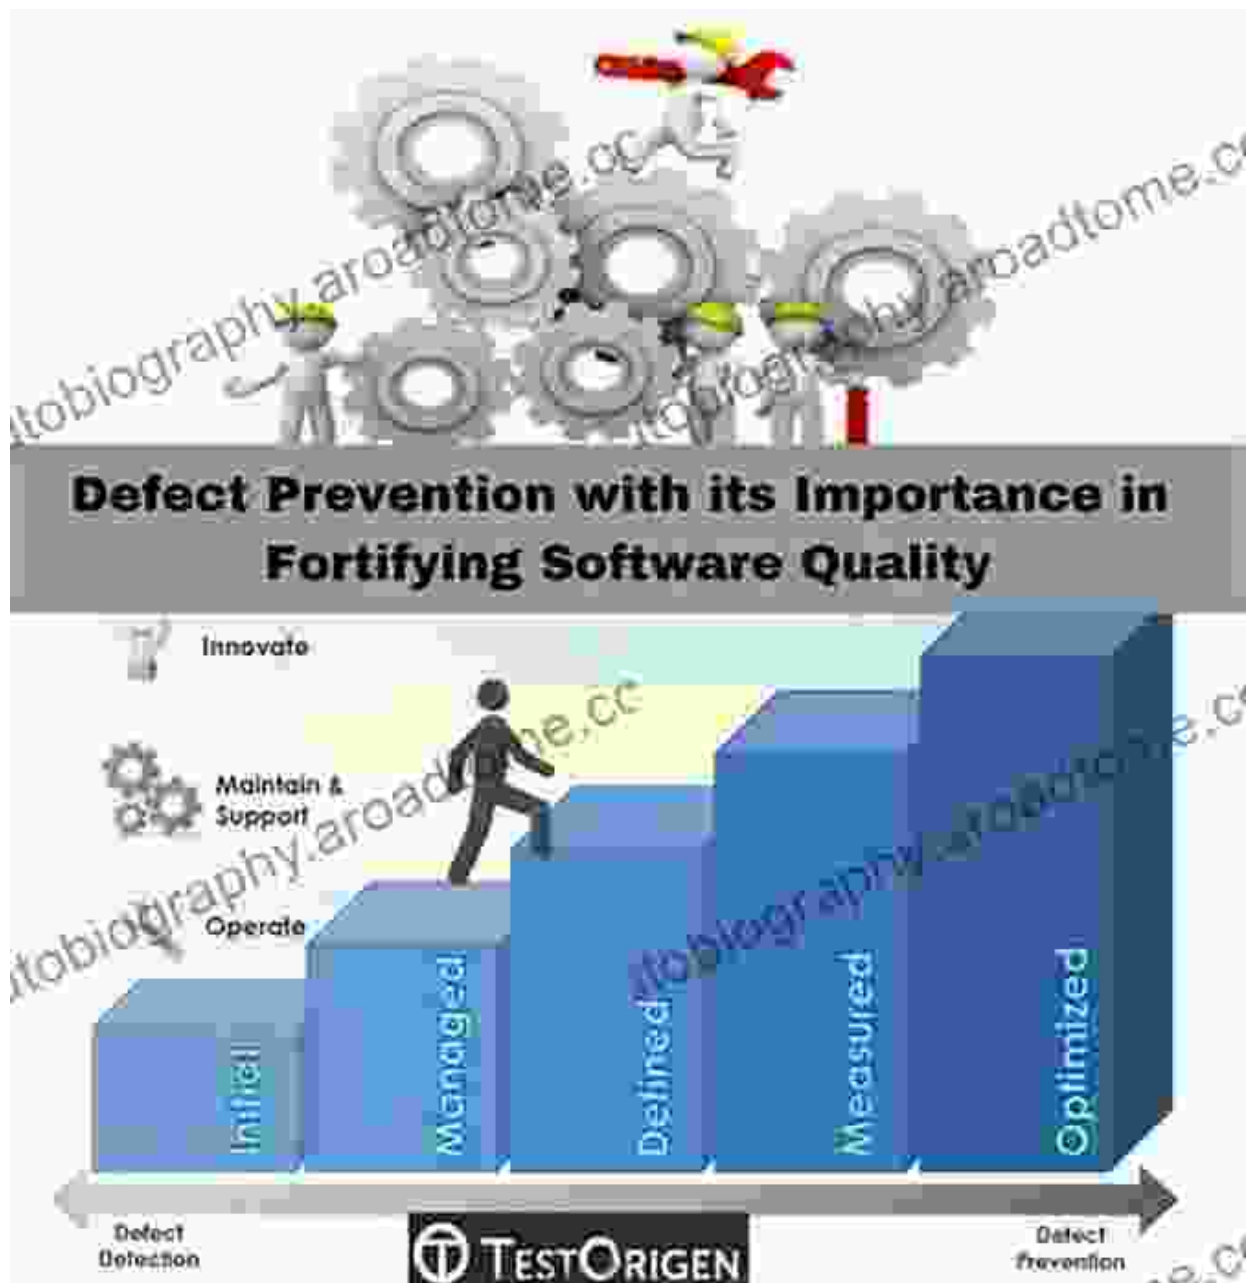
autobiography.aroadtome.cc

autobiography.aroadtome.cc

Defect Prevention with its Importance in Fortifying Software Quality

Innovate

Maintain & Support

Operate

autobiography.aroadtome.cc

autobiography.aroadtome.cc

Initial

Managed

Defined

Measured

Optimized

Defect Detection

TESTORIGEN

Defect Prevention

me.cc